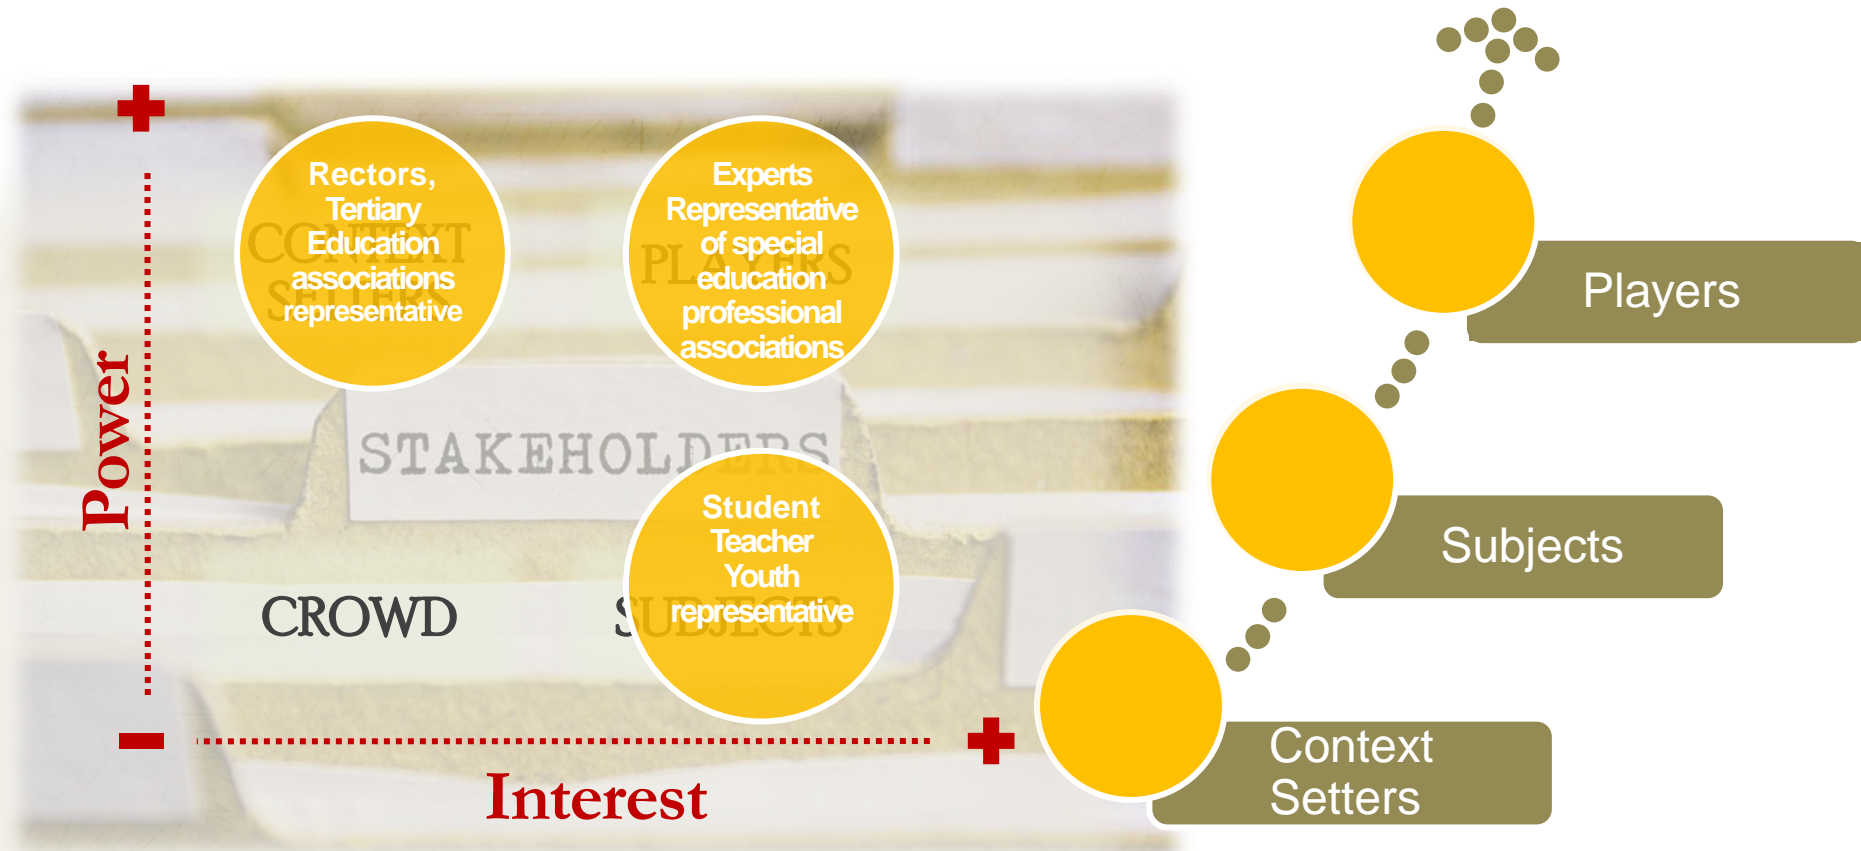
Power

Rectors, Tertiary Education associations representative

CONTEXT SETTERS

Experts Representative of special education professional associations

PLAYERS

STAKEHOLDERS

Student Teacher Youth representative

CROWD

SUBJECTS

Interest

Players

Subjects

Context Setters